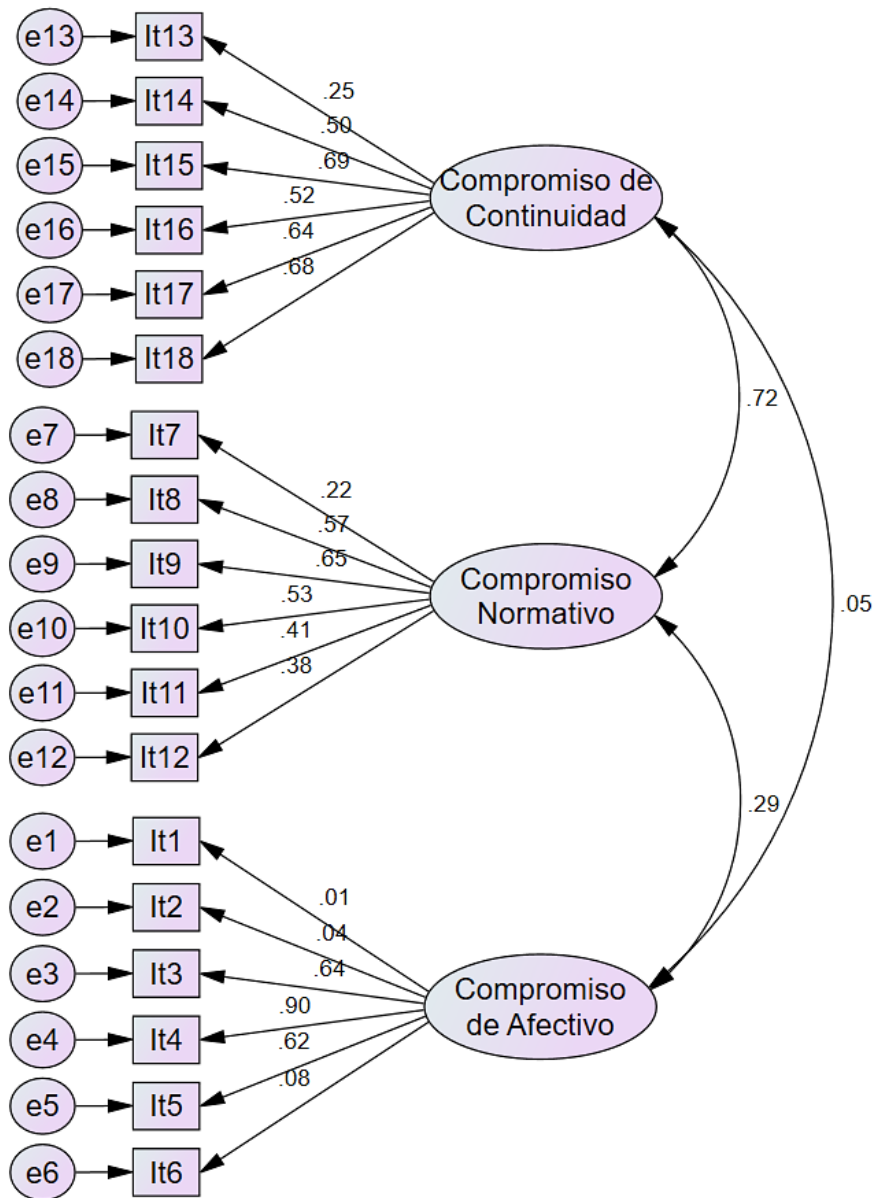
e13 It13
e14 It14
e15 It15
e16 It16
e17 It17
e18 It18

.25
.50
.69
.52
.64
.68

Compromiso de Continuidad

.72

e7 It7
e8 It8
e9 It9
e10 It10
e11 It11
e12 It12

.22
.57
.65
.53
.41
.38

Compromiso Normativo

.05

.29

e1 It1
e2 It2
e3 It3
e4 It4
e5 It5
e6 It6

.01
.04
.64
.90
.62
.08

Compromiso de Afectivo